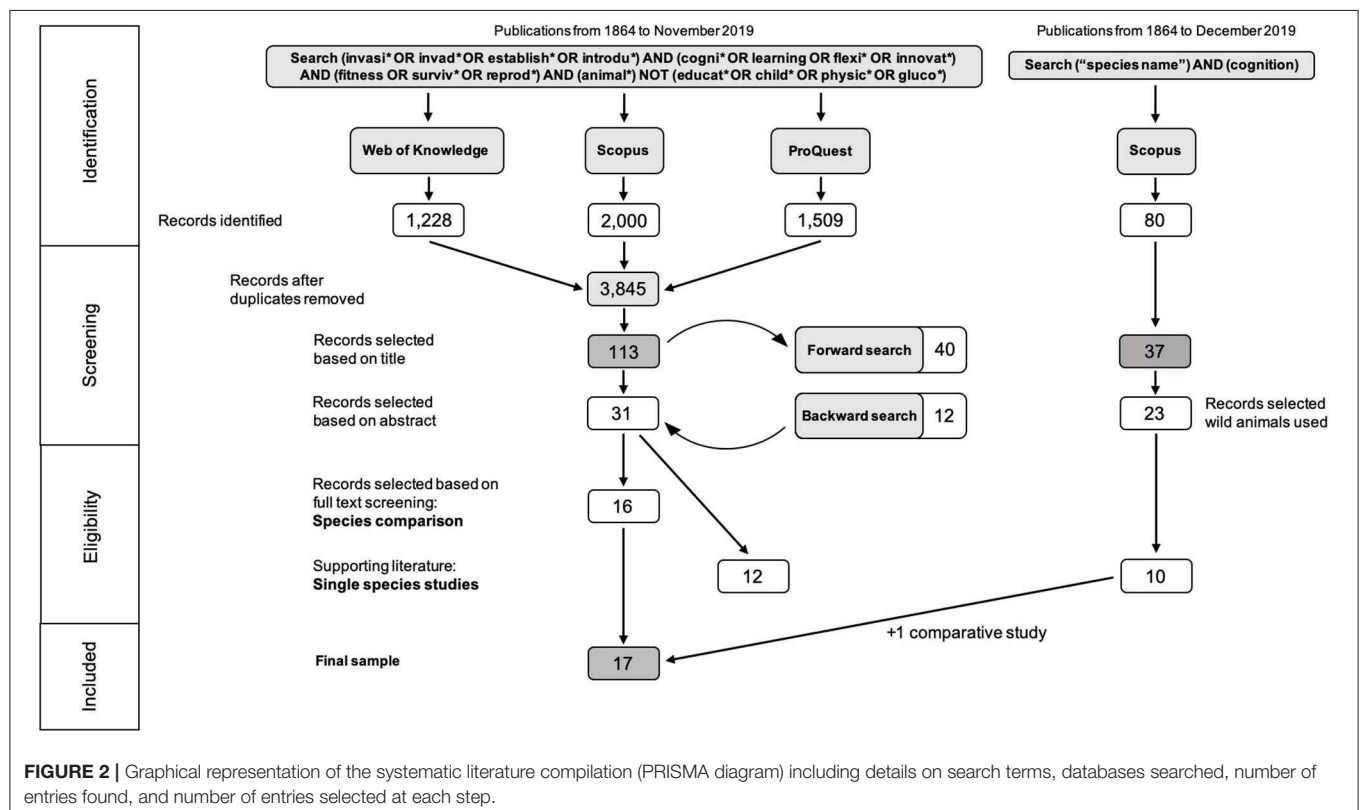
Identification

Screening

Eligibility

Included

Publications from 1864 to November 2019

Search (invasi* OR invad* OR establish* OR introdu*) AND (cogni* OR learning OR flexi* OR innovat*) AND (fitness OR surviv* OR reprod*) AND (animal*) NOT (educat* OR child* OR physic* OR gluco*)

Web of Knowledge

Scopus

ProQuest

Records identified

1,228

2,000

1,509

Records after duplicates removed

3,845

Records selected based on title

113

Forward search

40

Records selected based on abstract

31

Backward search

12

Records selected based on full text screening: **Species comparison**

16

Supporting literature: **Single species studies**

12

Final sample

17

Publications from 1864 to December 2019

Search ("species name") AND (cognition)

Scopus

80

37

23

Records selected wild animals used

10

+1 comparative study

**FIGURE 2 |** Graphical representation of the systematic literature compilation (PRISMA diagram) including details on search terms, databases searched, number of entries found, and number of entries selected at each step.